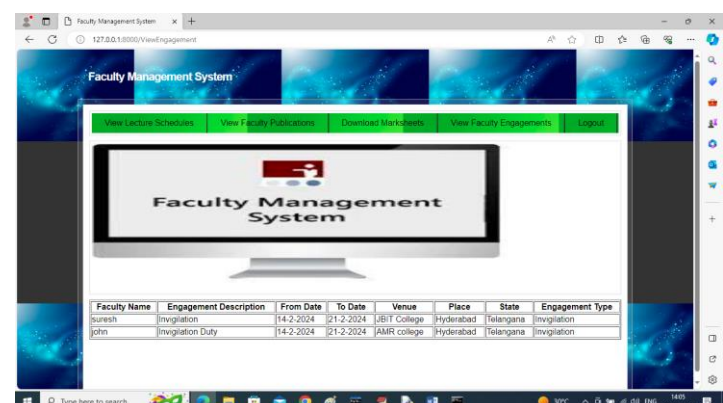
Faculty Management System ×

127.0.0.1:8000/ViewEngagement

Faculty Management System

View Lecture Schedules | View Faculty Publications | Download Marksheets | View Faculty Engagements | Logout

Faculty Management System

| Faculty Name | Engagement Description | From Date | To Date | Venue | Place | State | Engagement Type |
|---|---|---|---|---|---|---|---|
| suresh | Invigilation | 14-2-2024 | 21-2-2024 | JBIT College | Hyderabad | Telangana | Invigilation |
| john | Invigilation Duty | 14-2-2024 | 21-2-2024 | AMR college | Hyderabad | Telangana | Invigilation |

Type here to search

30°C ENG 14:05